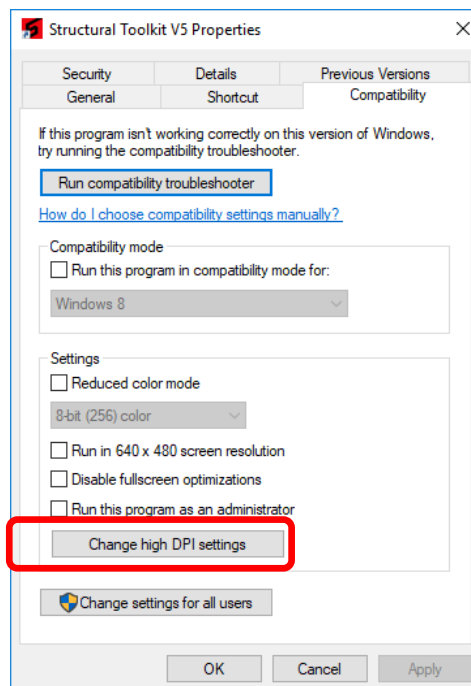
Structural Toolkit V5 Properties

Security
Details
Previous Versions
General
Shortcut
Compatibility

If this program isn't working correctly on this version of Windows, try running the compatibility troubleshooter.

Run compatibility troubleshooter

How do I choose compatibility settings manually?

Compatibility mode

Run this program in compatibility mode for:

Windows 8

Settings

Reduced color mode

8-bit (256) color

Run in 640 x 480 screen resolution

Disable fullscreen optimizations

Run this program as an administrator

Change high DPI settings

Change settings for all users

OK
Cancel
Apply